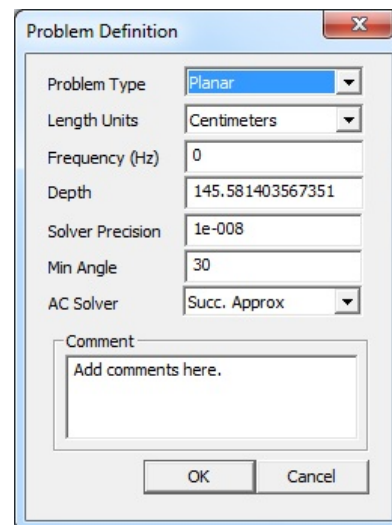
Problem Definition

Problem Type Planar
Length Units Centimeters
Frequency (Hz) 0
Depth 145.581403567351
Solver Precision 1e-008
Min Angle 30
AC Solver Succ. Approx

Comment
Add comments here.

OK Cancel